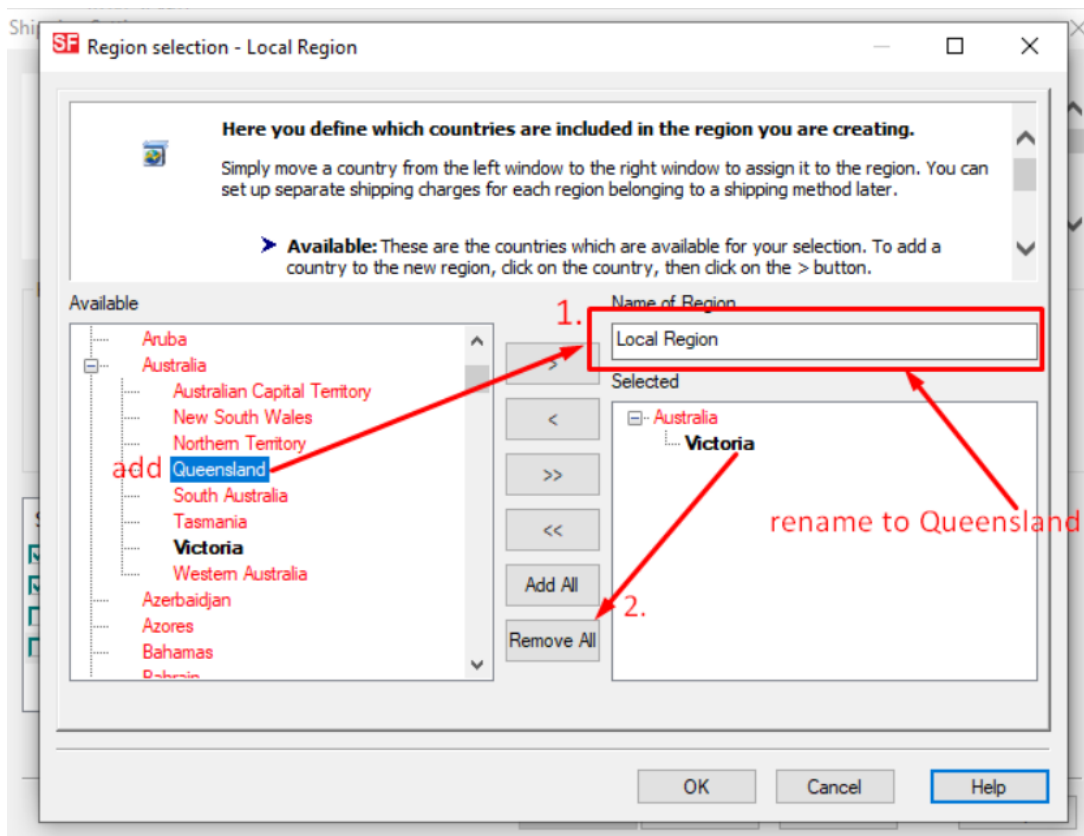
Region selection - Local Region

Here you define which countries are included in the region you are creating.

Simply move a country from the left window to the right window to assign it to the region. You can set up separate shipping charges for each region belonging to a shipping method later.

Available: These are the countries which are available for your selection. To add a country to the new region, click on the country, then click on the > button.

Available

Aruba
Australia
Australian Capital Territory
New South Wales
Northern Territory
add Queensland
South Australia
Tasmania
Victoria
Western Australia
Azerbaidjan
Azores
Bahamas
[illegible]

>
<
>>
<<
Add All
Remove All

1. Name of Region
Local Region

Selected
Australia
Victoria

2.

rename to Queensland

OK
Cancel
Help